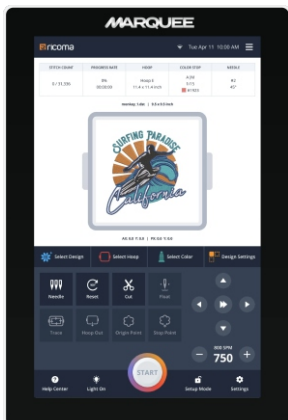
MARQUEE

ricoma

Tue Apr 11 10:00 AM

| STITCH COUNT | REMAINING TIME | HOOP | COLOR STOP | NEEDLE |
|---|---|---|---|---|
| 0 / 31,230 | 0% 00:00:00 | Hoop 8 11.4 x 11.4 in | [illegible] | #2 |

Hooping: 1 ofx | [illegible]

SURFING PARADISE

California

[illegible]

Select Design

Select Hoop

Select Color

Design Settings

Needle

Reset

Cut

Float

Trace

Hoop Out

Origin Point

Stop Point

750

START

Help Center

Light On

Setup Mode

Settings